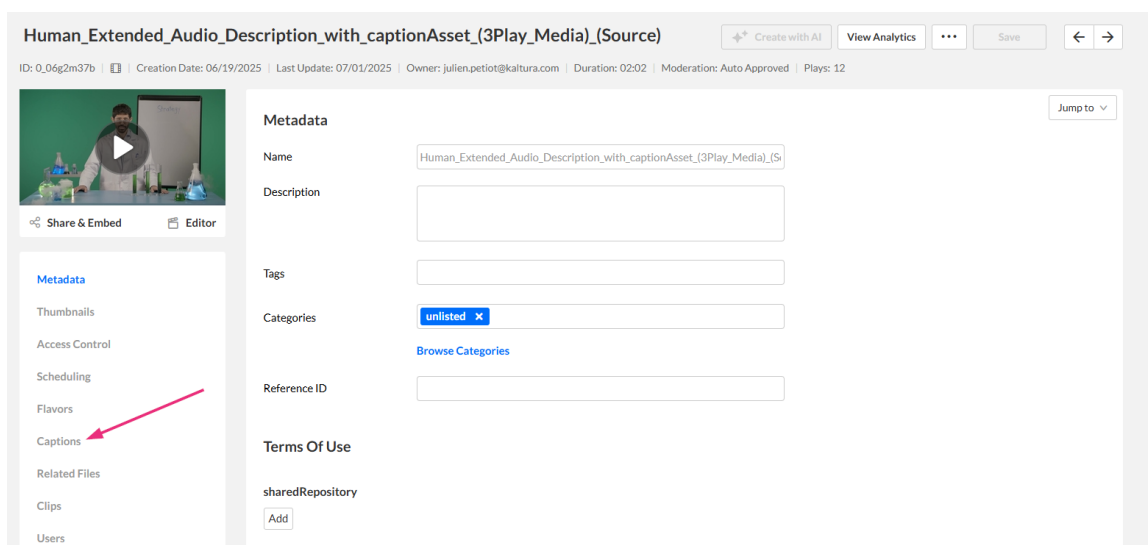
Human_Extended_Audio_Description_with_captionAsset_(3Play_Media)_(Source)

Create with AI | View Analytics | ••• | Save | ← | →

ID: 0_06g2m37b | Creation Date: 06/19/2025 | Last Update: 07/01/2025 | Owner: julien.petiot@kaltura.com | Duration: 02:02 | Moderation: Auto Approved | Plays: 12

Share & Embed | Editor

Metadata
Thumbnails
Access Control
Scheduling
Flavors
Captions
Related Files
Clips
Users

Jump to

Metadata

Name: Human_Extended_Audio_Description_with_captionAsset_(3Play_Media)_(S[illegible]

Description

Tags

Categories: unlisted ×

Browse Categories

Reference ID

Terms Of Use

sharedRepository

Add